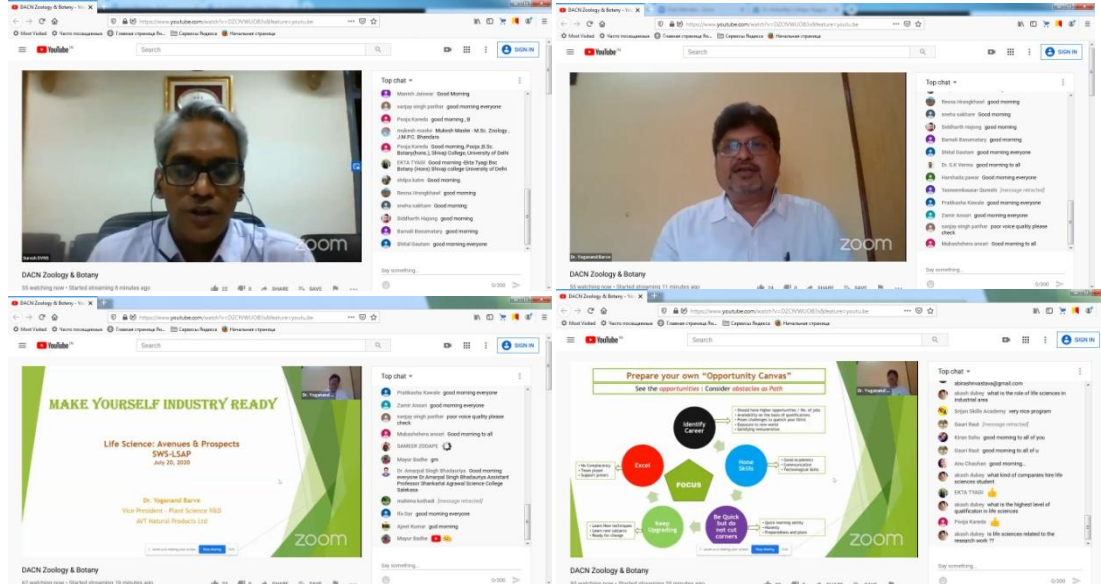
DACN Zoology & Botany
https://www.youtube.com/watch?v=DZCWWJOB3s8&feature=youtu.be
Most Visited  Часто посещаемые  Главная страница Ян...  Сервисы Яндекса  Начальная страница
YouTube
Search
SIGN IN
Top chat
Manish Jaiswar Good Morning
sanjay singh parihar good morning everyone
Pooja Kareda good morning..B
mukesh maske Mukesh Maske -M.Sc. Zoology, J.M.P.C. Bhandara
Pooja Kareda Good morning, Pooja,B.Sc. Botany(hons.), Shivaji College, University of Delhi
EKTA TYAGI Good morning -Ekta Tyagi Bsc Botany (Hons) Shivaji college University of Delhi
shilpa kalre Good morning
Reena Hongkhoel good morning
sneha sakhare Good morning
Siddharth Hajong good morning
Banali Basumatary good morning
Shital Gautam good morning everyone
Say something...
0/200
zoom
Suresh DVBS
DACN Zoology & Botany
55 watching now • Started streaming 8 minutes ago
SHARE SAVE

Top chat
Reena Hongkhoel good morning
sneha sakhare Good morning
Siddharth Hajong good morning
Banali Basumatary good morning
Shital Gautam good morning everyone
Dr. S.K Verma good morning to all
Harshada pawar Good morning everyone
Tasneemkausar Qureshi [message retracted]
Pratiksha Kawale good morning everyone
Zamir Ansari good morning everyone
sanjay singh parihar poor voice quality please check
Mukeshchandra ansari Good morning to all
Say something...
0/200
Dr. Yogeanand Barve
zoom
DACN Zoology & Botany
55 watching now • Started streaming 11 minutes ago
SHARE SAVE

MAKE YOURSELF INDUSTRY READY
Life Science: Avenues & Prospects
SWS-LSAP
July 20, 2020
Dr. Yoganand Barve
Vice President - Plant Science R&D
AVT Natural Products Ltd
Dr. Yogeand...
Stop sharing
zoom
Top chat
Pratiksha Kawale good morning everyone
Zamir Ansari good morning everyone
sanjay singh parihar poor voice quality please check
Mukeshchandra ansari Good morning to all
SAMEER ZODAPE
Mayur Bodhe gm
Dr. Amarpal Singh Bhadauriya Good morning everyone Dr.Amarpal Singh Bhadauriya Assistant Professor Shankarlal Agrawal Science College Salekasa
malvika kothadi [message retracted]
Ifra Dar good morning everyone
Ajeet Kumar gud morning
Mayur Bodhe
Say something...
0/200
DACN Zoology & Botany
67 watching now • Started streaming 19 minutes ago
SHARE SAVE

Prepare your own "Opportunity Canvas"
See the opportunities : Consider obstacles as Path
Identify Career
Hone Skills
Be Quick but do not cut corners
Keep Upgrading
Excel
FOCUS
• Should have higher aspirations / No. of jobs
• Availability on the basis of qualifications
• Phase challenges to quench your thirst
• Exposure to new world
• Satisfying remuneration
• Good academics
• Communication
• Technological Skills
• Quick learning ability
• Honesty
• Preparedness and plan
• Learn New techniques
• Learn new subjects
• Ready for change
• No Complacency
• Team player
• Support juniors
Dr. Yogeand...
Stop sharing
zoom
Top chat
abirashrivastava@gmail.com
akash dubey what is the role of life sciences in industrial area
Srijan Skills Academy very nice program
Gauri Raut [message retracted]
Kiran Sahu good morning to all of you
Gauri Raut good morning to all of u
Anu Chauhan good morning...
akash dubey what kind of companies hire life sciences student
EKTA TYAGI
akash dubey what is the highest level of qualification in life sciences
Pooja Kareda
akash dubey is life sciences related to the research work ??
Say something...
0/200
DACN Zoology & Botany
SHARE SAVE